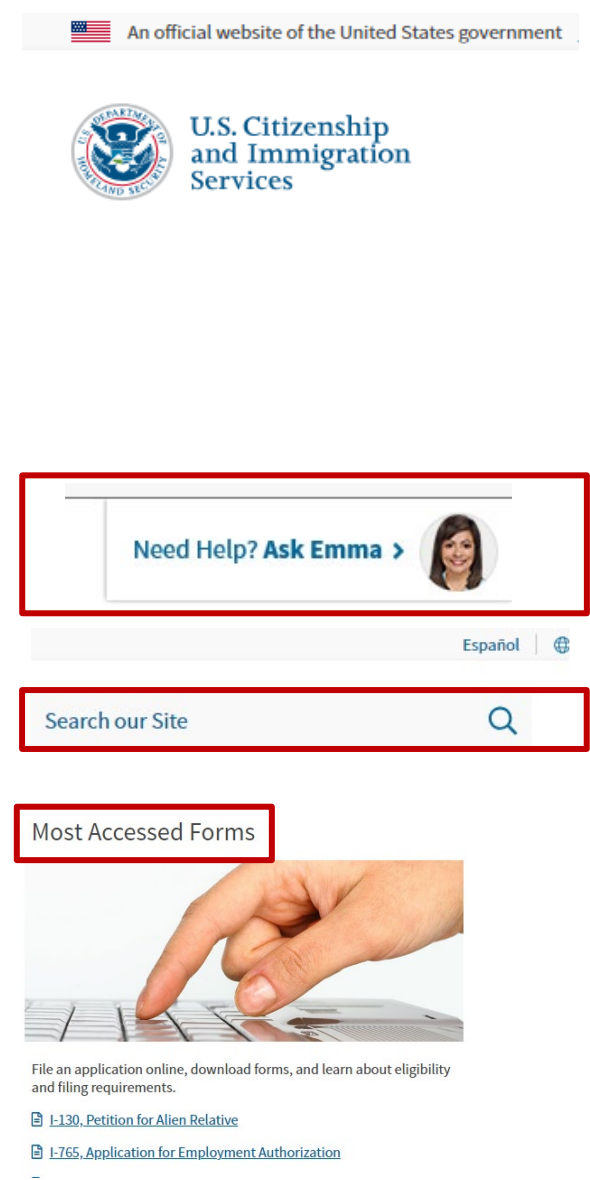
An official website of the United States government

U.S. DEPARTMENT OF HOMELAND SECURITY

U.S. Citizenship and Immigration Services

Need Help? Ask Emma >

Español

Search our Site

Most Accessed Forms

File an application online, download forms, and learn about eligibility and filing requirements.

I-130, Petition for Alien Relative

I-765, Application for Employment Authorization